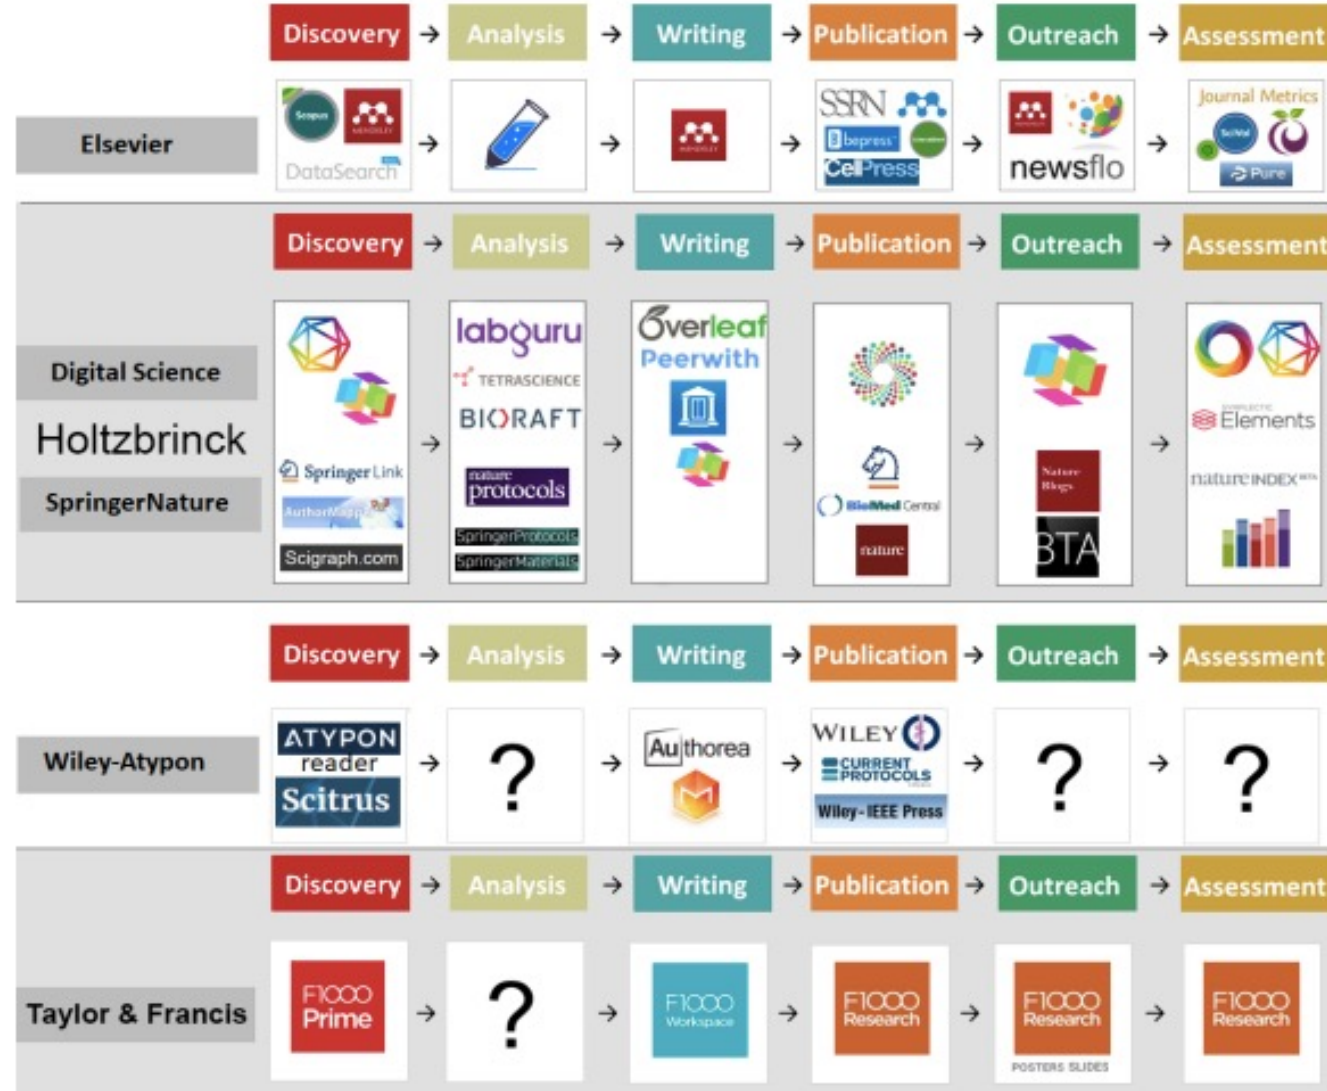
Discovery → Analysis → Writing → Publication → Outreach → Assessment

Elsevier

Scopus MENDELEY DataSearch → → MENDELEY → SSRN bepress CellPress → newsflo → Journal Metrics SciVal Pure

Discovery → Analysis → Writing → Publication → Outreach → Assessment

Digital Science
Holtzbrinck
SpringerNature

SpringerLink AuthorMapper Scigraph.com → labguru TETRASCIENCE BIORAFT nature protocols SpringerProtocols SpringerMaterials → Overleaf Peerwith → BioMed Central nature → Nature Blogs BTA → Elements nature INDEX

Discovery → Analysis → Writing → Publication → Outreach → Assessment

Wiley-Atypon

ATYPON reader Scitrus → ? → Authorea → WILEY CURRENT PROTOCOLS Wiley-IEEE Press → ? → ?

Discovery → Analysis → Writing → Publication → Outreach → Assessment

Taylor & Francis

F1000 Prime → ? → F1000 Workspace → F1000 Research → F1000 Research POSTERS SLIDES → F1000 Research